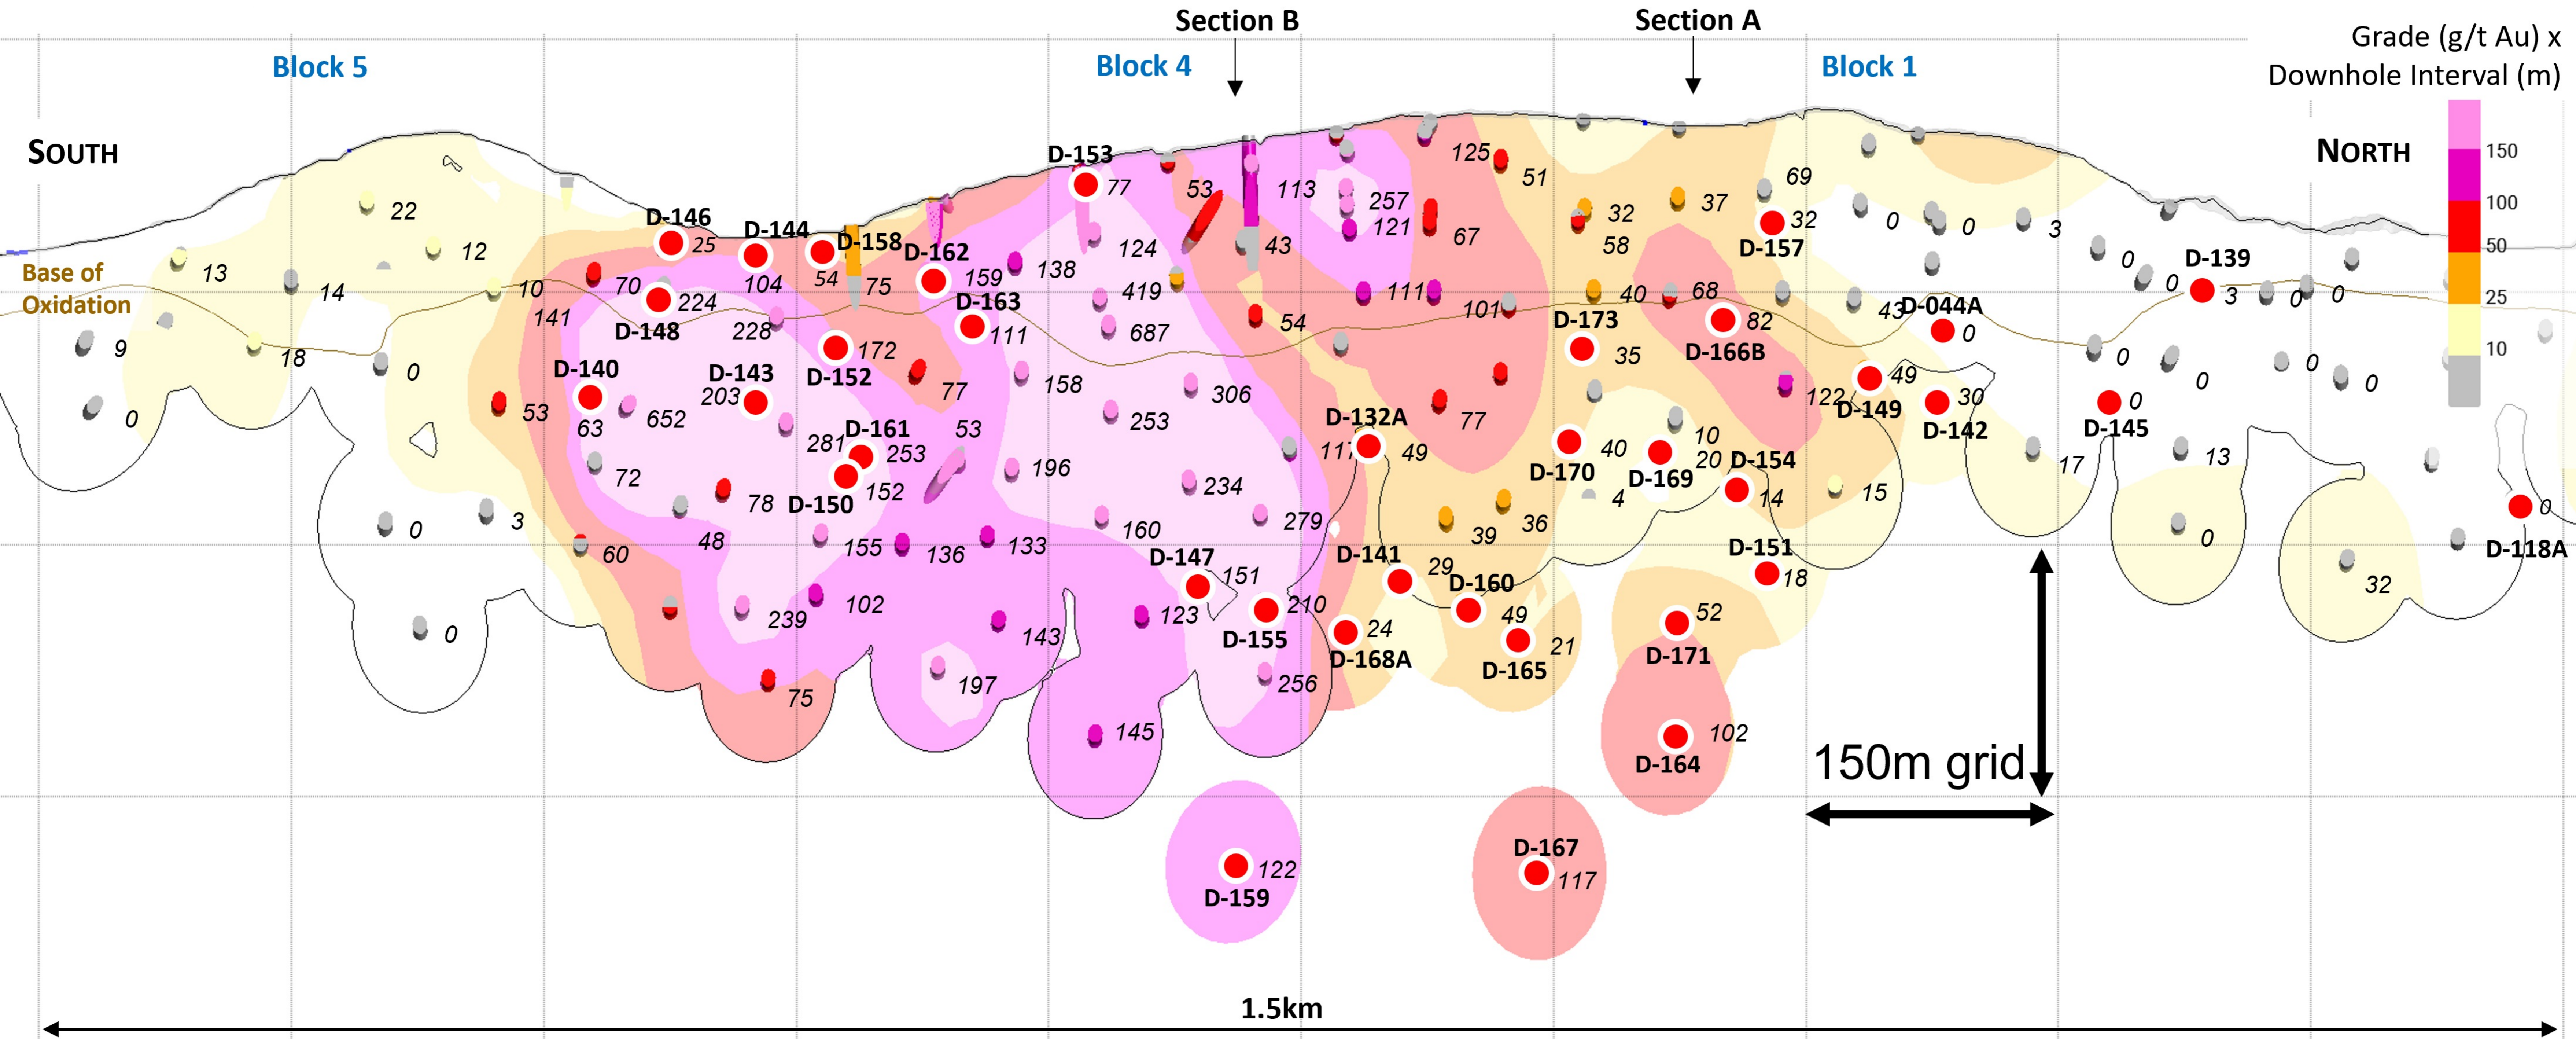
Section B
Section A
Grade (g/t Au) x Downhole Interval (m)
150
100
50
25
10
Block 5
Block 4
Block 1
SOUTH
NORTH
Base of Oxidation
D-153 77
53
113
257
121
125
51
67
D-146 25
D-144 104
D-158
D-162
159
138
124
43
32
58
37
69
32
D-157
0
0
3
0
D-139
0
3
0
0
22
12
13
14
10
70
224
D-148
141
54
75
419
111
D-163
111
687
54
101
40
68
D-173
35
82
D-166B
43
D-044A
0
228
172
D-152
9
18
0
D-140
63
652
D-143 203
77
158
306
253
77
D-132A
117
49
122
D-149
49
30
D-142
0
D-145
0
0
0
0
53
0
281
D-161
253
53
D-150
152
196
234
40
D-170
D-169
10
20
D-154
14
4
15
17
13
0
72
78
48
155
136
133
160
279
39
36
0
3
60
D-147
151
D-141
29
D-160
D-151
18
0
D-118A
239
102
143
123
210
D-155
24
D-168A
49
D-165
21
52
D-171
32
0
75
197
256
145
102
D-164
150m grid
122
D-159
D-167
117
1.5km